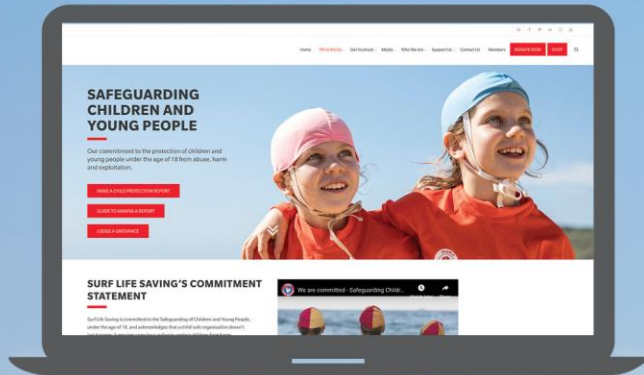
Home What We Do Get Involved Media Who We Are Support Us Contact Us Members DONATE NOW SHOP

SAFEGUARDING CHILDREN AND YOUNG PEOPLE

Our commitment to the protection of children and young people under the age of 18 from abuse, harm and exploitation.

MAKE A CHILD PROTECTION REPORT

GUIDE TO MAKING A REPORT

LODGE A GRIEVANCE

SURF LIFE SAVING'S COMMITMENT STATEMENT

Surf Life Saving is committed to the Safeguarding of Children and Young People, under the age of 18, and acknowledges that a child safe organisation doesn't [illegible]

We are committed - Safeguarding Childr...